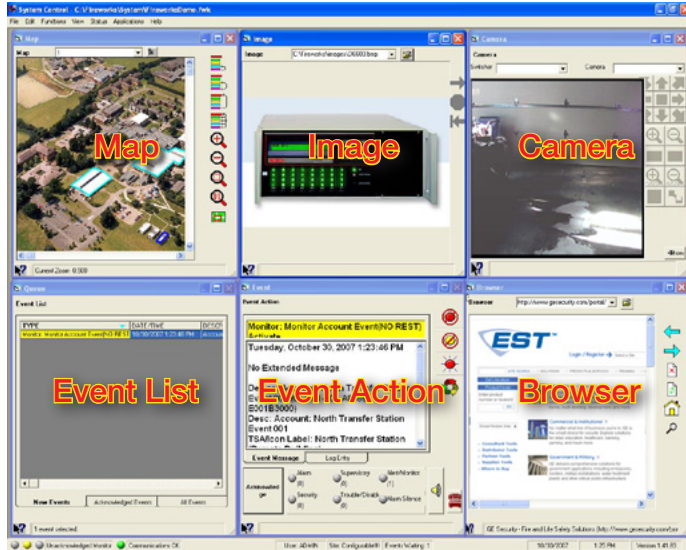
System Central - C:\Fireworks\System\FireworksDemo.fwk
File Edit Functions View Status Applications Help

Map
Map 1
Map
Current Zoom: 0.500

Image
Image C:\fireworks\images\ZX5000.bmp
Image

Camera
Camera
Switcher Camera
Camera

Queue
Event List
TYPE DATE/TIME DESC
Monitor: Monitor Account Event(NO REST) 10/30/2007 1:23:46 PM Accou
Event List
New Events Acknowledged Events All Events
1 event selected.

Event
Event Action
Monitor: Monitor Account Event(NO REST)
Tuesday, October 30, 2007 1:23:46 PM
No Extended Message
Desc: Account: North Transfer Station
Event 001
TSAIcon Label: North Transfer Station
Event Action
Event Message Log Entry
Acknowledge
Alarm (0)
Supervisory (0)
Net/Monitor (1)
Security (0)
Trouble/Disable (0)
Alarm Silence

Browser
Browser http://www.gesecurity.com/portal
EST
Login / Register
Commercial & Institutional
Government & Military
Browser
GE Security - Fire and Life Safety Solutions [http://www.gesecurity.com/por

Unacknowledged Events Communications OK User: ADMIN Site: Configurable01 Events Waiting: 1 10/30/2007 1:25 PM Version 1.41.03